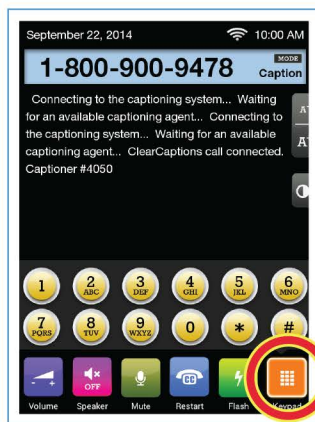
September 22, 2014 10:00 AM

1-800-900-9478 MODE Caption

Connecting to the captioning system... Waiting for an available captioning agent... Connecting to the captioning system... Waiting for an available captioning agent... ClearCaptions call connected. Captioner #4050

AT
AT

1
2 ABC
3 DEF
4 GHI
5 JKL
6 MNO
7 PQRS
8 TUV
9 WXYZ
0
*
#

- +
Volume
OFF
Speaker
Mute
CC
Restart
Flash
Keypad